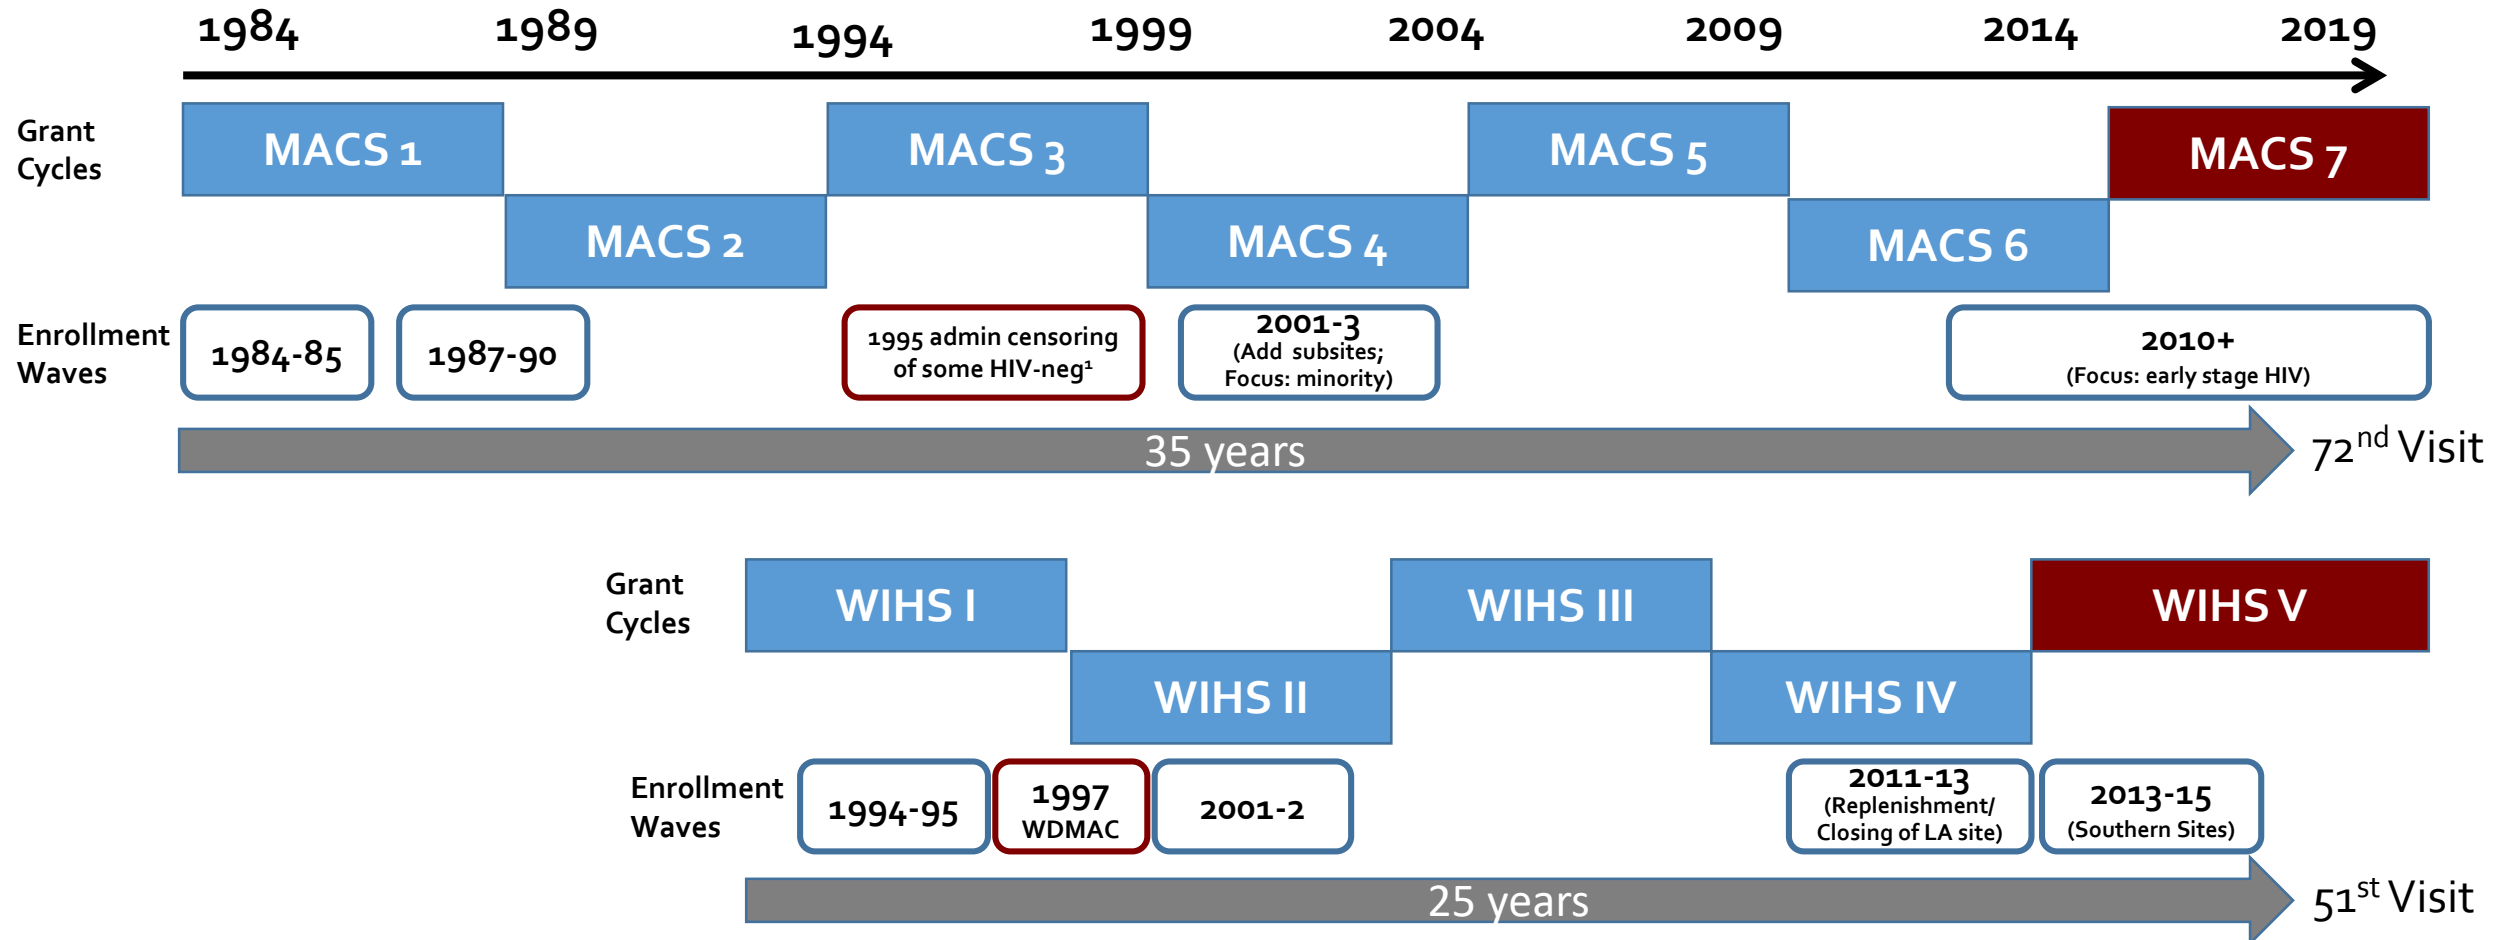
1984 1989 1994 1999 2004 2009 2014 2019

Grant Cycles

MACS 1

MACS 2

MACS 3

MACS 4

MACS 5

MACS 6

MACS 7

Enrollment Waves

1984-85

1987-90

1995 admin censoring of some HIV-neg$^1$

2001-3 (Add subsites; Focus: minority)

2010+ (Focus: early stage HIV)

35 years

72$^{nd}$ Visit

Grant Cycles

WIHS I

WIHS II

WIHS III

WIHS IV

WIHS V

Enrollment Waves

1994-95

1997 WDMAC

2001-2

2011-13 (Replenishment/ Closing of LA site)

2013-15 (Southern Sites)

25 years

51$^{st}$ Visit